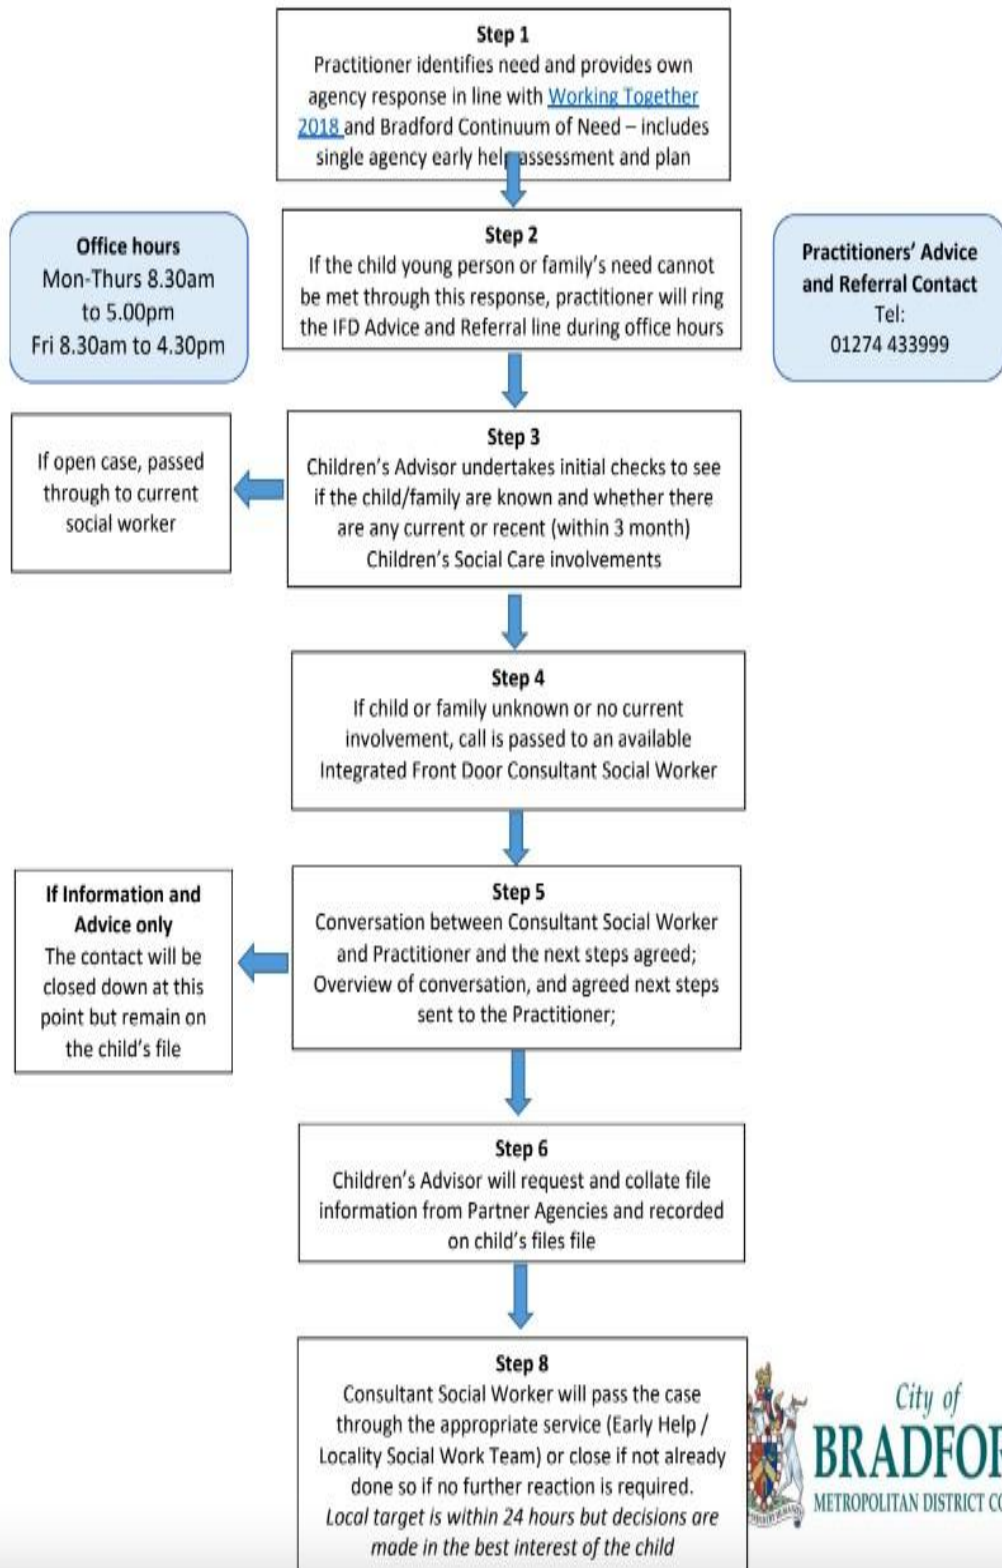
Step 1
Practitioner identifies need and provides own agency response in line with Working Together 2018 and Bradford Continuum of Need – includes single agency early help assessment and plan

Office hours
Mon-Thurs 8.30am to 5.00pm
Fri 8.30am to 4.30pm

Step 2
If the child young person or family's need cannot be met through this response, practitioner will ring the IFD Advice and Referral line during office hours

Practitioners' Advice and Referral Contact
Tel:
01274 433999

If open case, passed through to current social worker

Step 3
Children's Advisor undertakes initial checks to see if the child/family are known and whether there are any current or recent (within 3 month) Children's Social Care involvements

Step 4
If child or family unknown or no current involvement, call is passed to an available Integrated Front Door Consultant Social Worker

If Information and Advice only
The contact will be closed down at this point but remain on the child's file

Step 5
Conversation between Consultant Social Worker and Practitioner and the next steps agreed; Overview of conversation, and agreed next steps sent to the Practitioner;

Step 6
Children's Advisor will request and collate file information from Partner Agencies and recorded on child's files file

Step 8
Consultant Social Worker will pass the case through the appropriate service (Early Help / Locality Social Work Team) or close if not already done so if no further reaction is required.
Local target is within 24 hours but decisions are made in the best interest of the child

City of
BRADFOR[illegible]
METROPOLITAN DISTRICT C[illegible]